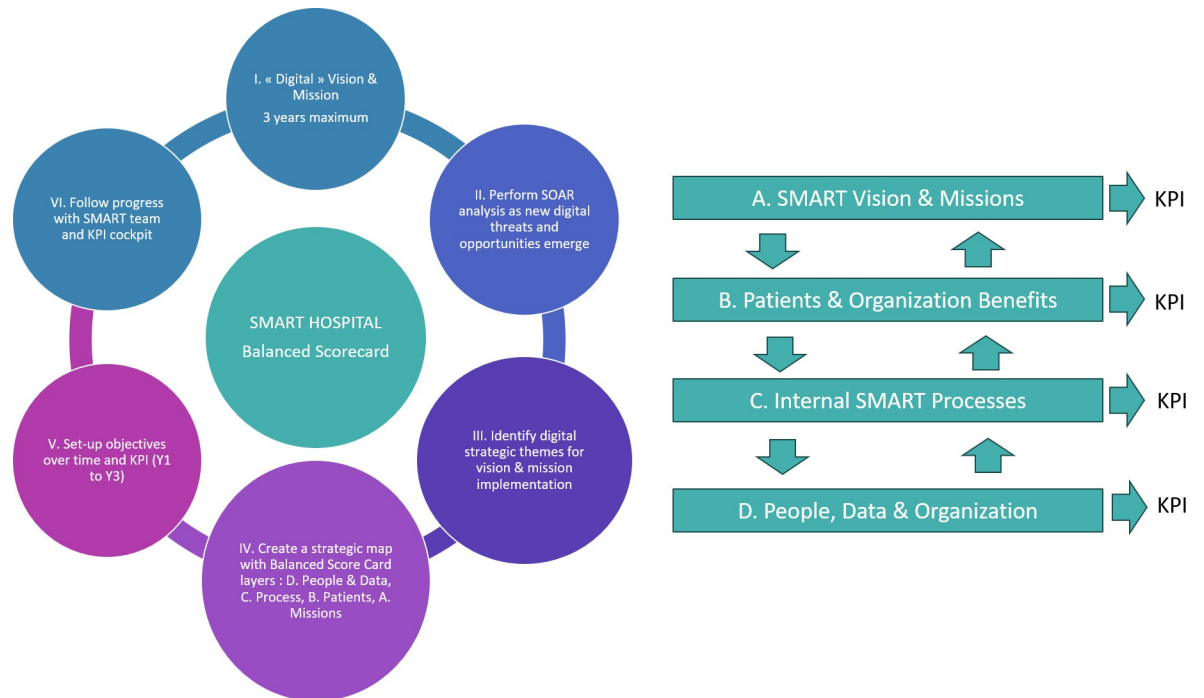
I. « Digital » Vision & Mission
3 years maximum

II. Perform SOAR analysis as new digital threats and opportunities emerge

III. Identify digital strategic themes for vision & mission implementation

IV. Create a strategic map with Balanced Score Card layers : D. People & Data, C. Process, B. Patients, A. Missions

V. Set-up objectives over time and KPI (Y1 to Y3)

VI. Follow progress with SMART team and KPI cockpit

SMART HOSPITAL
Balanced Scorecard

A. SMART Vision & Missions
KPI

B. Patients & Organization Benefits
KPI

C. Internal SMART Processes
KPI

D. People, Data & Organization
KPI